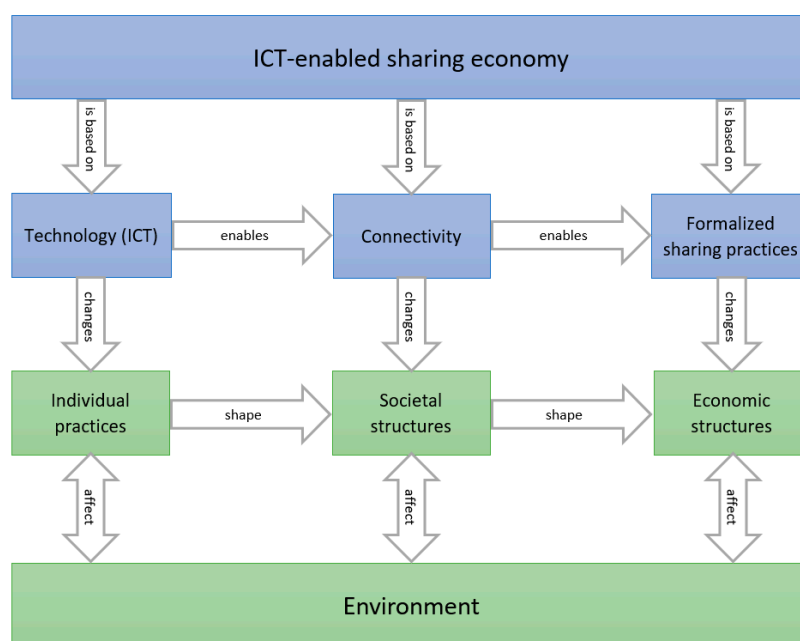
ICT-enabled sharing economy

is based on

is based on

is based on

Technology (ICT)

enables

Connectivity

enables

Formalized sharing practices

changes

changes

changes

Individual practices

shape

Societal structures

shape

Economic structures

affect

affect

affect

Environment